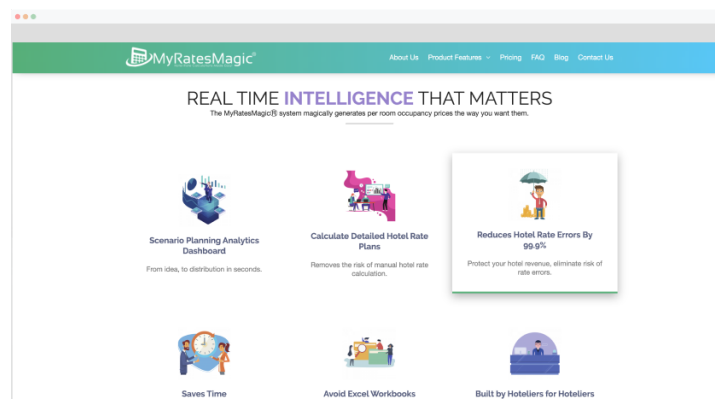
MyRatesMagic®

About Us Product Features Pricing FAQ Blog Contact Us

REAL TIME INTELLIGENCE THAT MATTERS

The MyRatesMagic® system magically generates per room occupancy prices the way you want them.

Scenario Planning Analytics Dashboard

From idea, to distribution in seconds.

Calculate Detailed Hotel Rate Plans

Removes the risk of manual hotel rate calculation.

Reduces Hotel Rate Errors By 99.9%

Protect your hotel revenue, eliminate risk of rate errors.

Saves Time

Avoid Excel Workbooks

Built by Hoteliers for Hoteliers